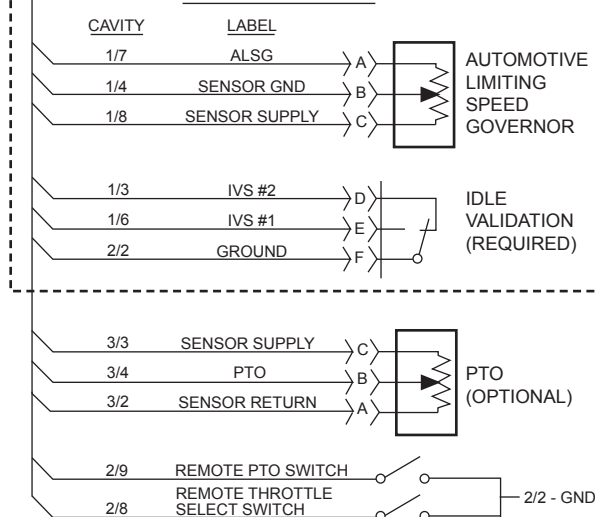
CAVITY LABEL

1/7 ALSG A
1/4 SENSOR GND B
1/8 SENSOR SUPPLY C

AUTOMOTIVE LIMITING SPEED GOVERNOR

1/3 IVS #2 D
1/6 IVS #1 E
2/2 GROUND F

IDLE VALIDATION (REQUIRED)

3/3 SENSOR SUPPLY C
3/4 PTO B
3/2 SENSOR RETURN A

PTO (OPTIONAL)

2/9 REMOTE PTO SWITCH
2/8 REMOTE THROTTLE SELECT SWITCH

2/2 - GND